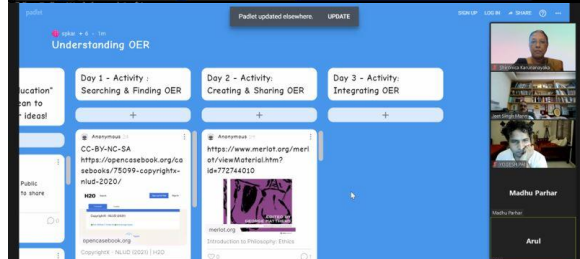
padlet

Padlet updated elsewhere. UPDATE

SIGN UP LOG IN SHARE

zykar + 5 · 1m

Understanding OER

ducation"
ean to
r ideas!

Day 1 - Activity : Searching & Finding OER

+

Anonymous

CC-BY-NC-SA
https://opencasebook.org/casebooks/75099-copyrightx-nlud-2020/

H2O

opencasebook.org

Copyright - NLUD (2020) | H2O

Day 2 - Activity: Creating & Sharing OER

+

Anonymous

https://www.merlot.org/merlot/viewMaterial.htm?id=772744010

merlot.org

Introduction to Philosophy: Ethics

Day 3 - Activity: Integrating OER

+

Public
to share

Madhu Parhar

Madhu Parhar

Arul